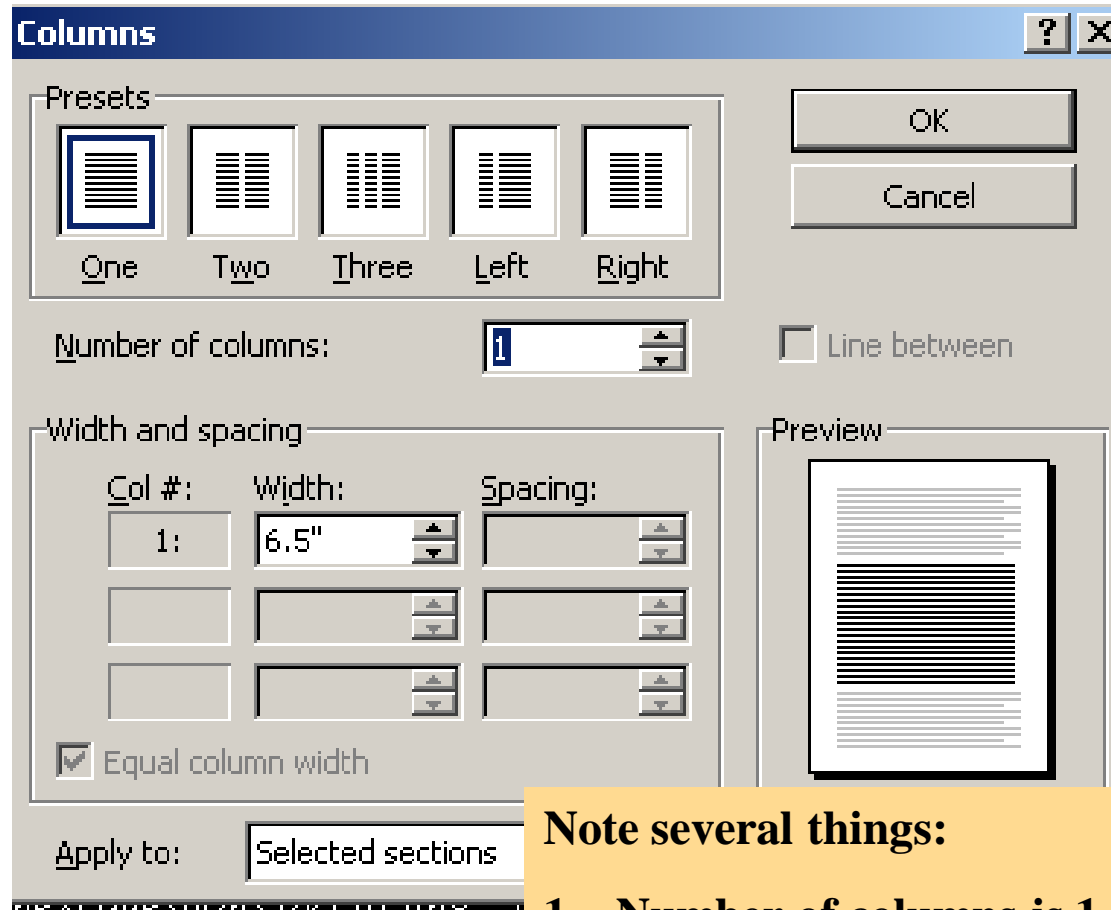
Columns

? X

Presets

One Two Three Left Right

OK

Cancel

Number of columns: 1

Line between

Width and spacing

Col #: Width: Spacing:

1: 6.5"

Equal column width

Preview

Apply to: Selected sections

Note several things:

1. Number of columns is 1